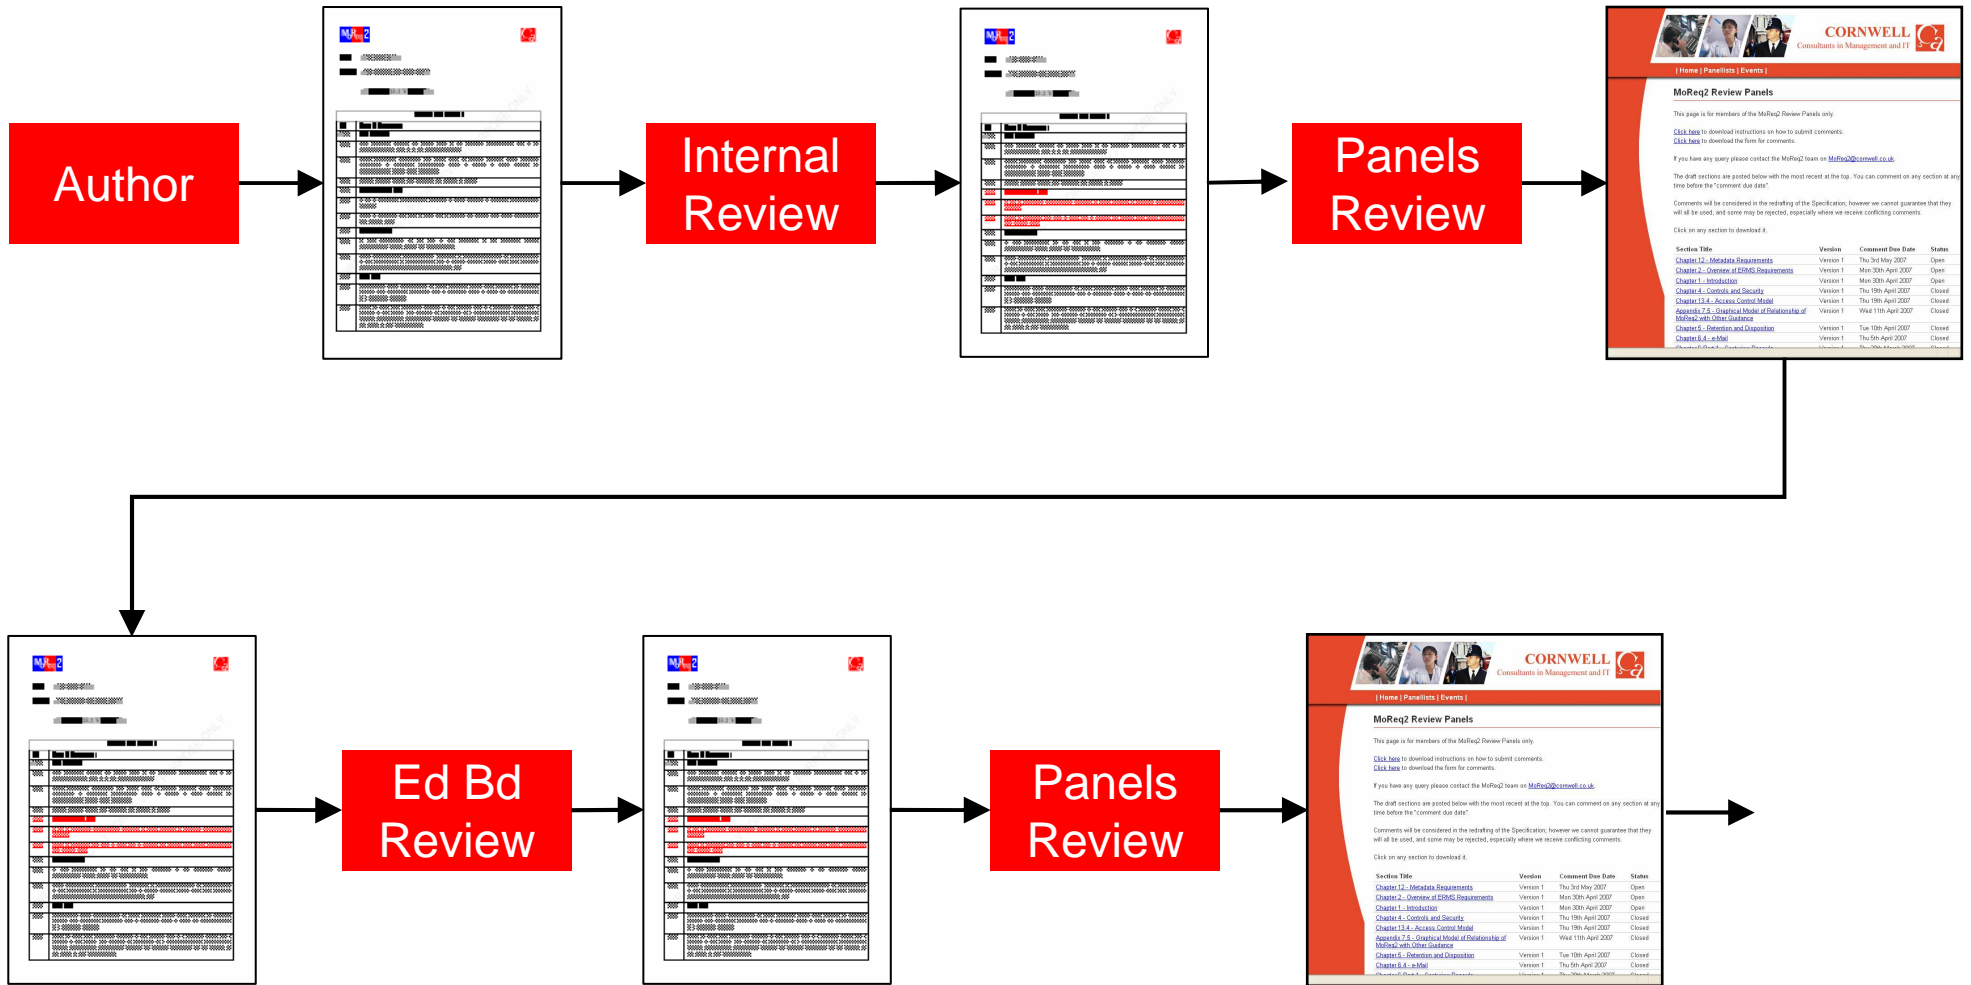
Author

Internal Review

Panels Review

CORNWELL
Consultants in Management and IT

| Home | Panellists | Events |

MoReq2 Review Panels

This page is for members of the MoReq2 Review Panels only.

Click here to download instructions on how to submit comments.
Click here to download the form for comments.

If you have any query please contact the MoReq2 team on MoReq2@cornwell.co.uk.

The draft sections are posted below with the most recent at the top. You can comment on any section at any time before the "comment due date".

Comments will be considered in the redrafting of the Specification; however we cannot guarantee that they will all be used, and some may be rejected, especially where we receive conflicting comments.

Click on any section to download it.

| Section Title | Version | Comment Due Date | Status |
|---|---|---|---|
| Chapter 12 - Metadata Requirements | Version 1 | Thu 3rd May 2007 | Open |
| Chapter 2 - Overview of ERMS Requirements | Version 1 | Mon 30th April 2007 | Open |
| Chapter 1 - Introduction | Version 1 | Mon 30th April 2007 | Open |
| Chapter 4 - Controls and Security | Version 1 | Thu 19th April 2007 | Closed |
| Chapter 13.4 - Access Control Model | Version 1 | Thu 19th April 2007 | Closed |
| Appendix 7.5 - Graphical Model of Relationship of MoReq2 with Other Guidance | Version 1 | Wed 11th April 2007 | Closed |
| Chapter 5 - Retention and Disposition | Version 1 | Tue 10th April 2007 | Closed |
| Chapter 6.4 - e-Mail | Version 1 | Thu 5th April 2007 | Closed |

Ed Bd Review

Panels Review

CORNWELL
Consultants in Management and IT

| Home | Panellists | Events |

MoReq2 Review Panels

This page is for members of the MoReq2 Review Panels only.

Click here to download instructions on how to submit comments.
Click here to download the form for comments.

If you have any query please contact the MoReq2 team on MoReq2@cornwell.co.uk.

The draft sections are posted below with the most recent at the top. You can comment on any section at any time before the "comment due date".

Comments will be considered in the redrafting of the Specification; however we cannot guarantee that they will all be used, and some may be rejected, especially where we receive conflicting comments.

Click on any section to download it.

| Section Title | Version | Comment Due Date | Status |
|---|---|---|---|
| Chapter 12 - Metadata Requirements | Version 1 | Thu 3rd May 2007 | Open |
| Chapter 2 - Overview of ERMS Requirements | Version 1 | Mon 30th April 2007 | Open |
| Chapter 1 - Introduction | Version 1 | Mon 30th April 2007 | Open |
| Chapter 4 - Controls and Security | Version 1 | Thu 19th April 2007 | Closed |
| Chapter 13.4 - Access Control Model | Version 1 | Thu 19th April 2007 | Closed |
| Appendix 7.5 - Graphical Model of Relationship of MoReq2 with Other Guidance | Version 1 | Wed 11th April 2007 | Closed |
| Chapter 5 - Retention and Disposition | Version 1 | Tue 10th April 2007 | Closed |
| Chapter 6.4 - e-Mail | Version 1 | Thu 5th April 2007 | Closed |